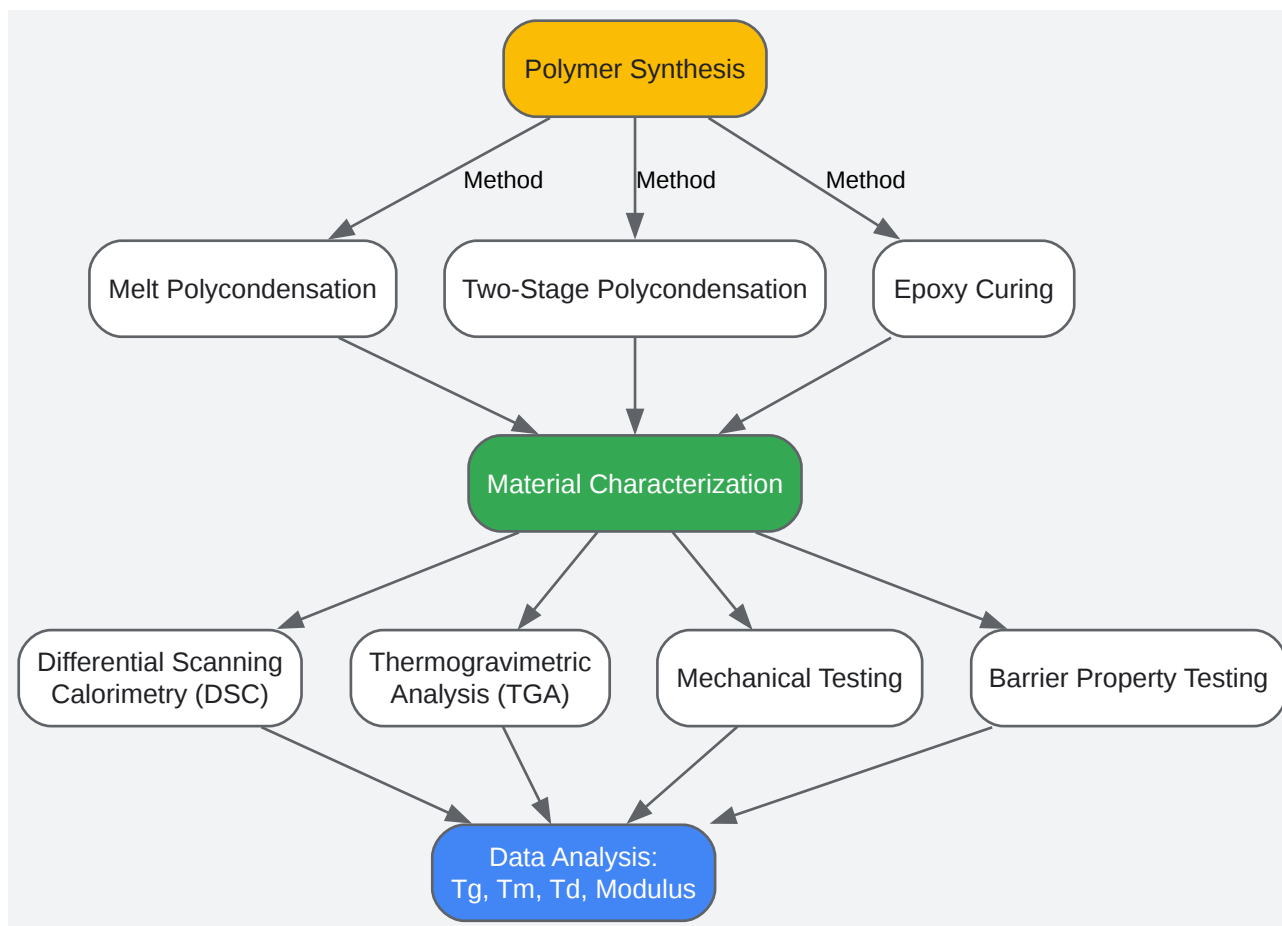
Polymer Synthesis

Method

Method

Method

Melt Polycondensation

Two-Stage Polycondensation

Epoxy Curing

Material Characterization

Differential Scanning Calorimetry (DSC)

Thermogravimetric Analysis (TGA)

Mechanical Testing

Barrier Property Testing

Data Analysis: Tg, Tm, Td, Modulus